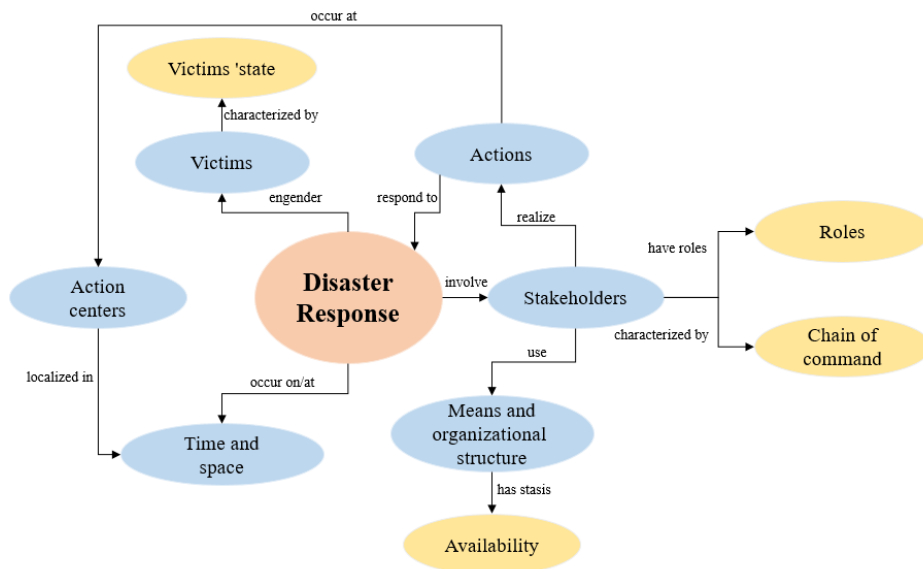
occur at

Victims 'state

characterized by

Victims

Actions

engender

respond to

realize

have roles

Roles

Action centers

Disaster Response

involve

Stakeholders

characterized by

Chain of command

localized in

occur on/at

use

Means and organizational structure

Time and space

has stasis

Availability